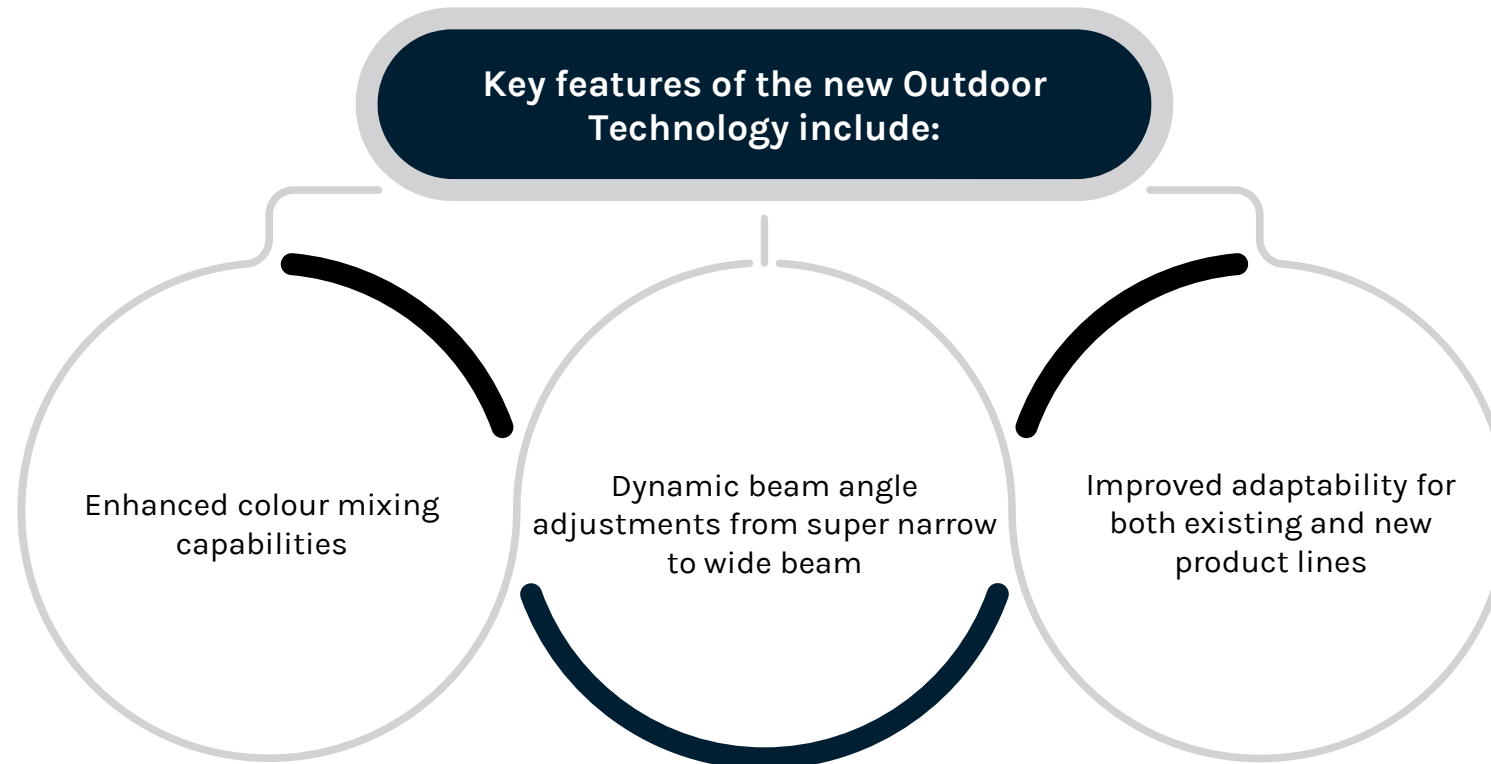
Key features of the new Outdoor Technology include:

Enhanced colour mixing capabilities

Dynamic beam angle adjustments from super narrow to wide beam

Improved adaptability for both existing and new product lines